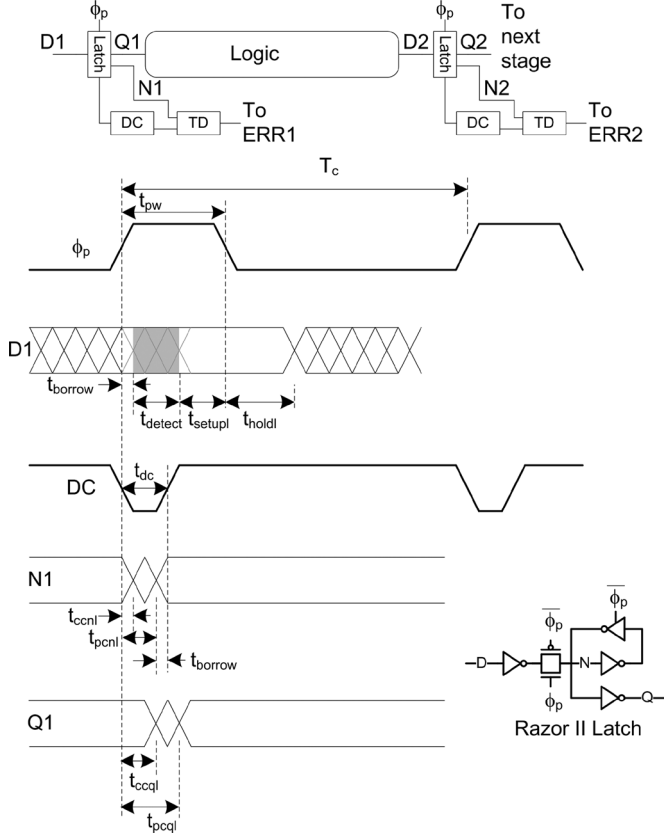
$\phi_p$

D1

Latch

Q1

Logic

D2

$\phi_p$

Latch

Q2

To next stage

N1

N2

DC

TD

To ERR1

DC

TD

To ERR2

$T_c$

$t_{pw}$

$\phi_p$

D1

$t_{borrow}$

$t_{detect}$

$t_{setupl}$

$t_{holdl}$

DC

$t_{dc}$

N1

$t_{ccnl}$

$t_{pcnl}$

$t_{borrow}$

Q1

$t_{ccql}$

$t_{pcql}$

$\overline{\phi_p}$

$\overline{\phi_p}$

D

N

Q

$\phi_p$

Razor II Latch